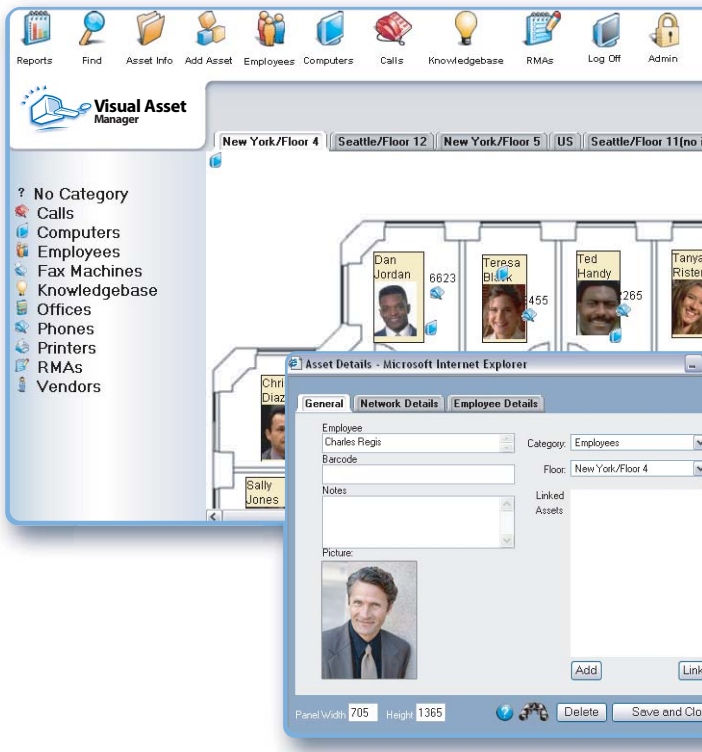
Reports Find Asset Info Add Asset Employees Computers Calls Knowledgebase RMAs Log Off Admin

Visual Asset Manager

New York/Floor 4 | Seattle/Floor 12 | New York/Floor 5 | US | Seattle/Floor 11(no i

? No Category
Calls
Computers
Employees
Fax Machines
Knowledgebase
Offices
Phones
Printers
RMAs
Vendors

Dan Jordan 6623
Teresa Bl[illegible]k 455
Ted Handy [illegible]265
Tanya Risten
Chri Diaz
Sally Jones

Asset Details - Microsoft Internet Explorer

General | Network Details | Employee Details

Employee
Charles Regis
Barcode
Notes
Picture:

Category: Employees
Floor: New York/Floor 4
Linked Assets

Add
Link

Panel Width 705 Height 1365

Delete
Save and Clo